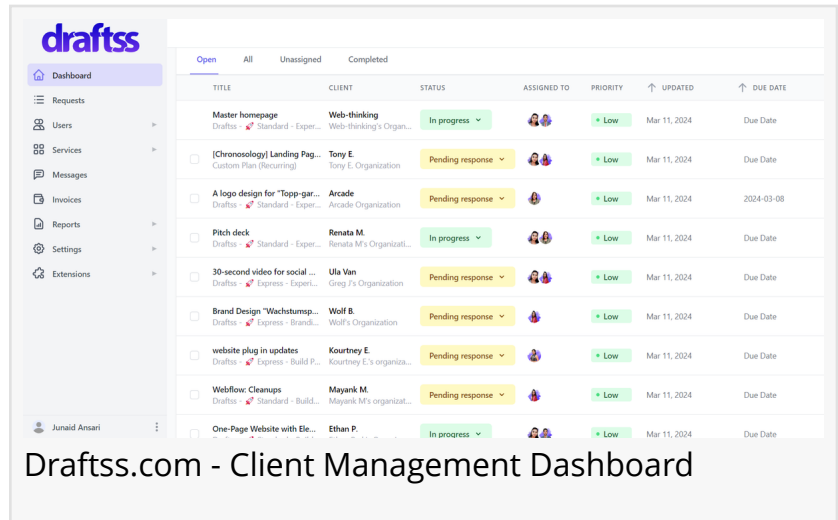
draftss

Dashboard
Requests
Users
Services
Messages
Invoices
Reports
Settings
Extensions

Junaid Ansari

Open All Unassigned Completed

| TITLE | CLIENT | STATUS | ASSIGNED TO | PRIORITY | UPDATED | DUE DATE |
|---|---|---|---|---|---|---|
| Master homepage Draftss · Standard - Exper... | Web-thinking Web-thinking's Organ... | In progress | | Low | Mar 11, 2024 | Due Date |
| [Chronosology] Landing Pag... Custom Plan (Recurring) | Tony E. Tony E. Organization | Pending response | | Low | Mar 11, 2024 | Due Date |
| A logo design for "Topp-gar... Draftss · Standard - Exper... | Arcade Arcade Organization | Pending response | | Low | Mar 11, 2024 | 2024-03-08 |
| Pitch deck Draftss · Standard - Exper... | Renata M. Renata M's Organizati... | In progress | | Low | Mar 11, 2024 | Due Date |
| 30-second video for social ... Draftss · Express - Experi... | Ula Van Greg J's Organization | Pending response | | Low | Mar 11, 2024 | Due Date |
| Brand Design "Wachstumsp... Draftss · Express - Brandi... | Wolf B. Wolf's Organization | Pending response | | Low | Mar 11, 2024 | Due Date |
| website plug in updates Draftss · Express - Build P... | Kourtney E. Kourtney E.'s organiza... | Pending response | | Low | Mar 11, 2024 | Due Date |
| Webflow: Cleanups Draftss · Standard - Build... | Mayank M. Mayank M's organizat... | Pending response | | Low | Mar 11, 2024 | Due Date |
| One-Page Website with Ele... | Ethan P. | In progress | | Low | Mar 11, 2024 | Due Date |

Draftss.com - Client Management Dashboard